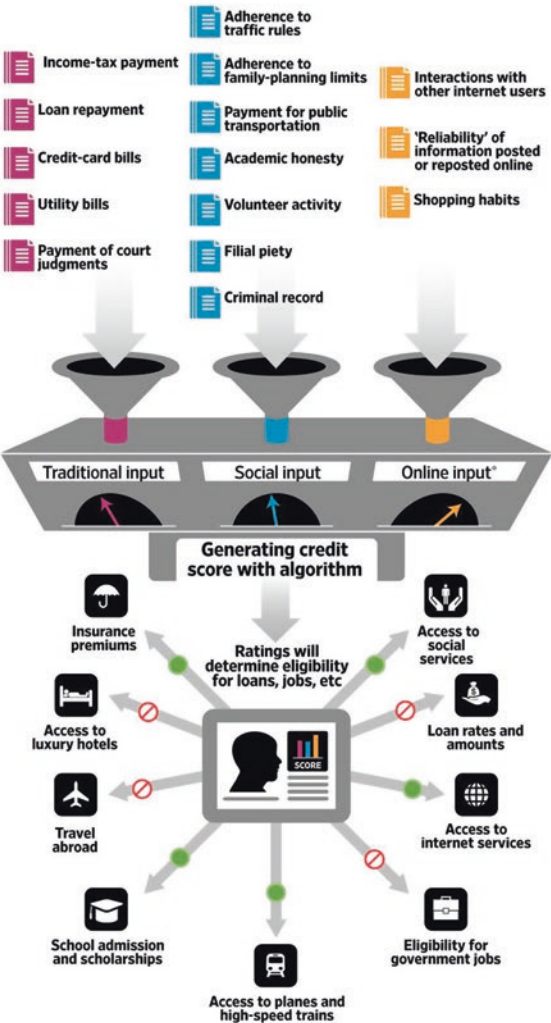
Income-tax payment

Loan repayment

Credit-card bills

Utility bills

Payment of court judgments

Adherence to traffic rules

Adherence to family-planning limits

Payment for public transportation

Academic honesty

Volunteer activity

Filial piety

Criminal record

Interactions with other internet users

'Reliability' of information posted or reposted online

Shopping habits

Traditional input

Social input

Online input*

Generating credit score with algorithm

Ratings will determine eligibility for loans, jobs, etc

SCORE

Insurance premiums

Access to social services

Access to luxury hotels

Loan rates and amounts

Travel abroad

Access to internet services

School admission and scholarships

Eligibility for government jobs

Access to planes and high-speed trains